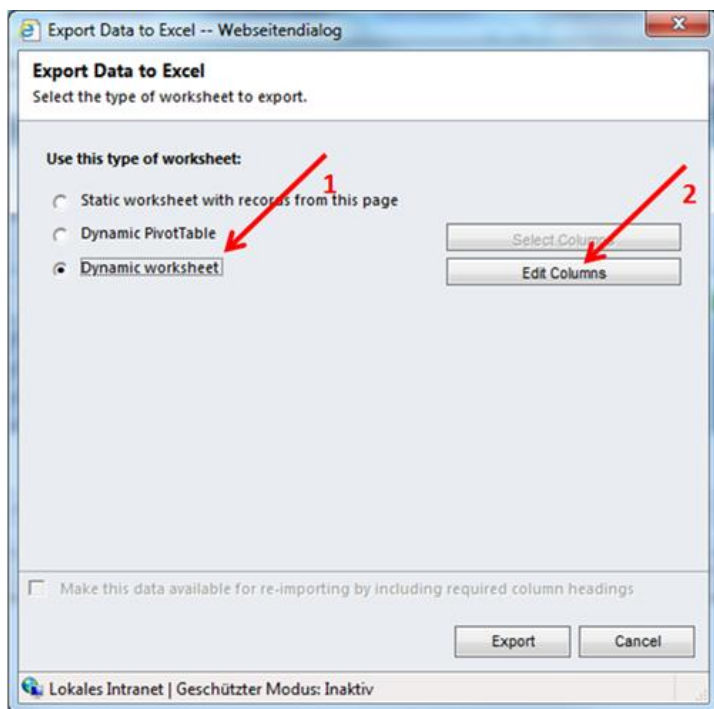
Export Data to Excel -- Webseitendialog

Export Data to Excel

Select the type of worksheet to export.

Use this type of worksheet:

1

2

Static worksheet with records from this page

Dynamic PivotTable

Dynamic worksheet

Select Columns

Edit Columns

Make this data available for re-importing by including required column headings

Export

Cancel

Lokales Intranet | Geschützter Modus: Inaktiv